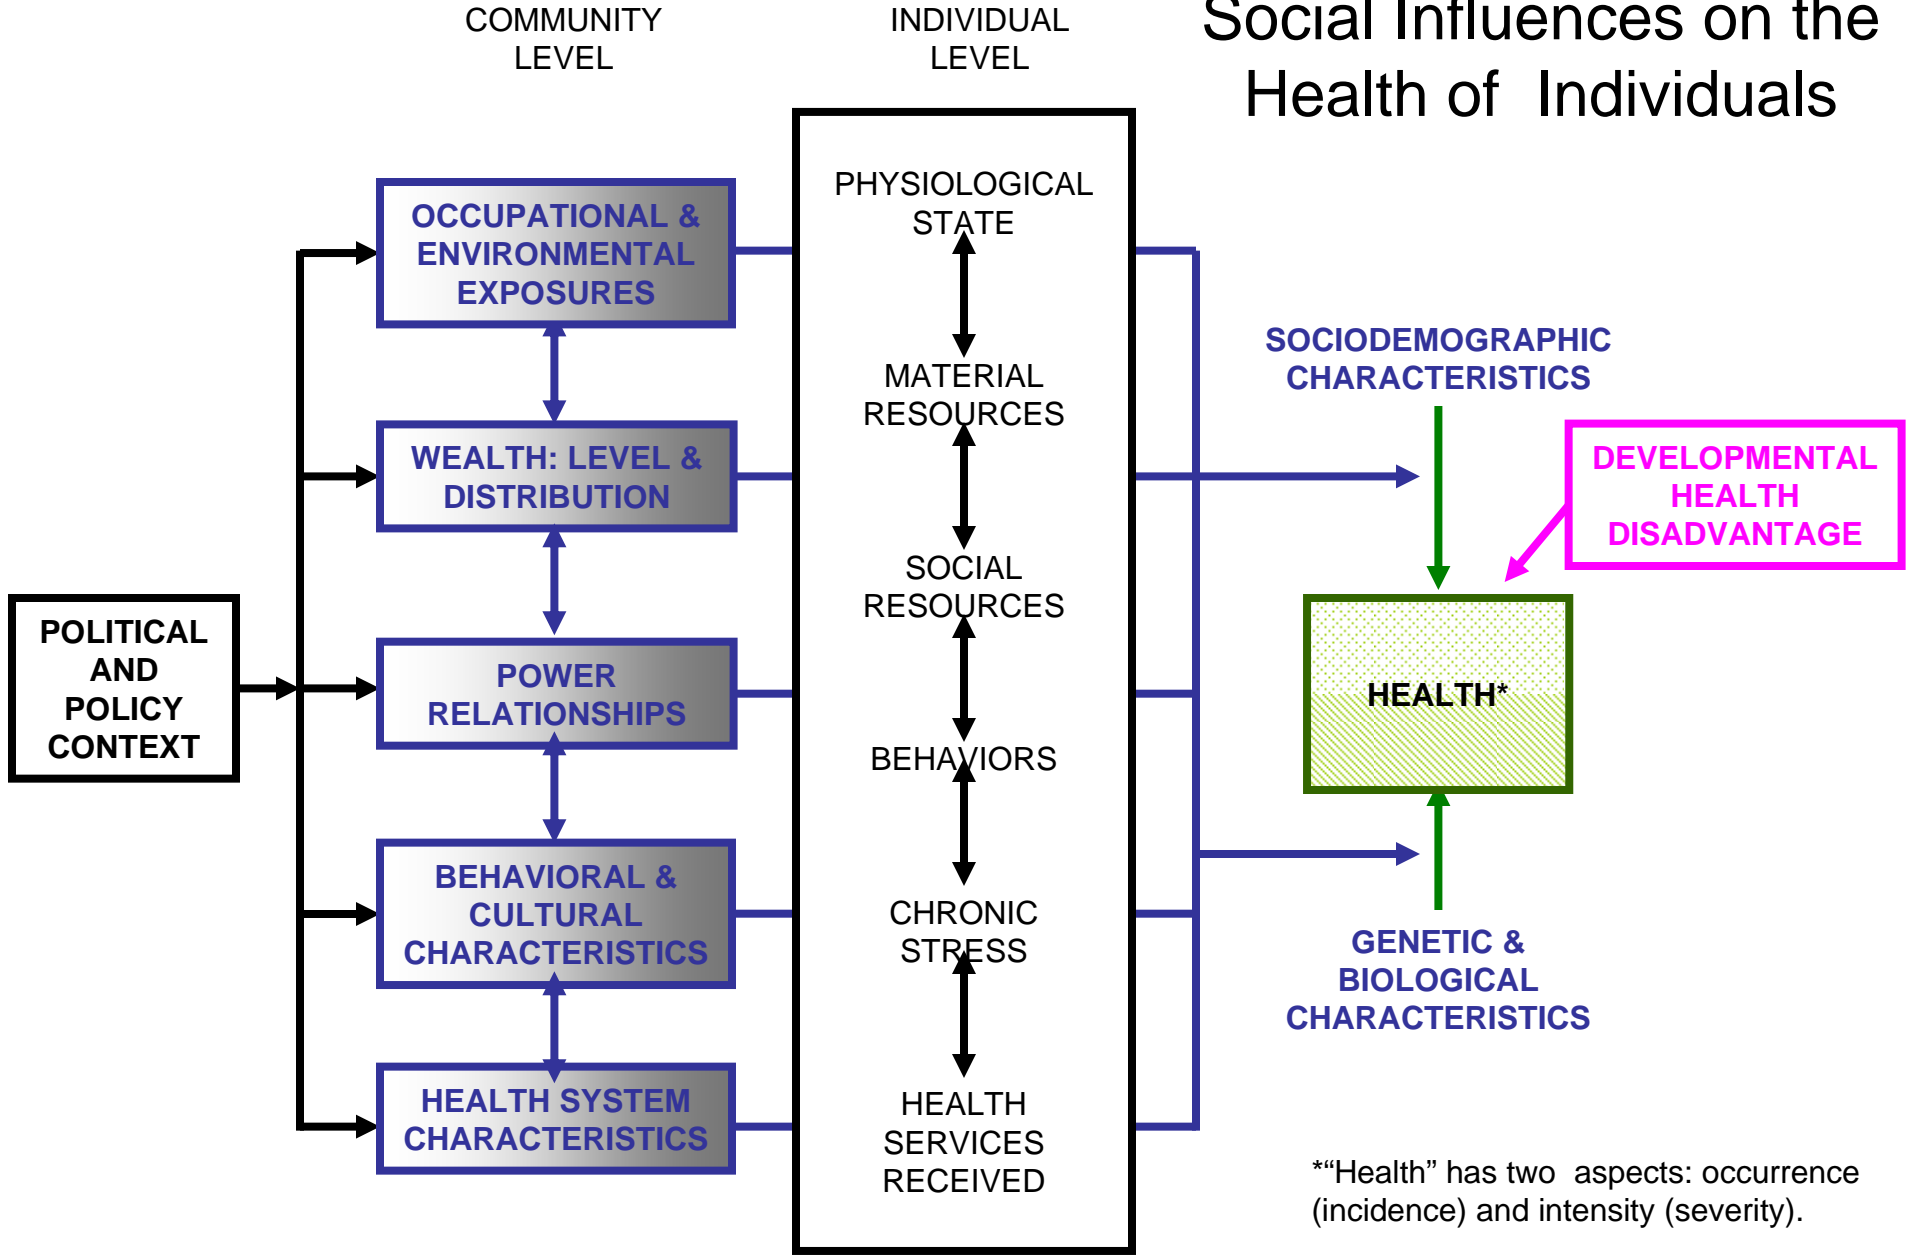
Social Influences on the Health of Individuals

COMMUNITY LEVEL

INDIVIDUAL LEVEL

POLITICAL AND POLICY CONTEXT

OCCUPATIONAL & ENVIRONMENTAL EXPOSURES

WEALTH: LEVEL & DISTRIBUTION

POWER RELATIONSHIPS

BEHAVIORAL & CULTURAL CHARACTERISTICS

HEALTH SYSTEM CHARACTERISTICS

PHYSIOLOGICAL STATE

MATERIAL RESOURCES

SOCIAL RESOURCES

BEHAVIORS

CHRONIC STRESS

HEALTH SERVICES RECEIVED

SOCIODEMOGRAPHIC CHARACTERISTICS

DEVELOPMENTAL HEALTH DISADVANTAGE

HEALTH*

GENETIC & BIOLOGICAL CHARACTERISTICS

*"Health" has two aspects: occurrence (incidence) and intensity (severity).